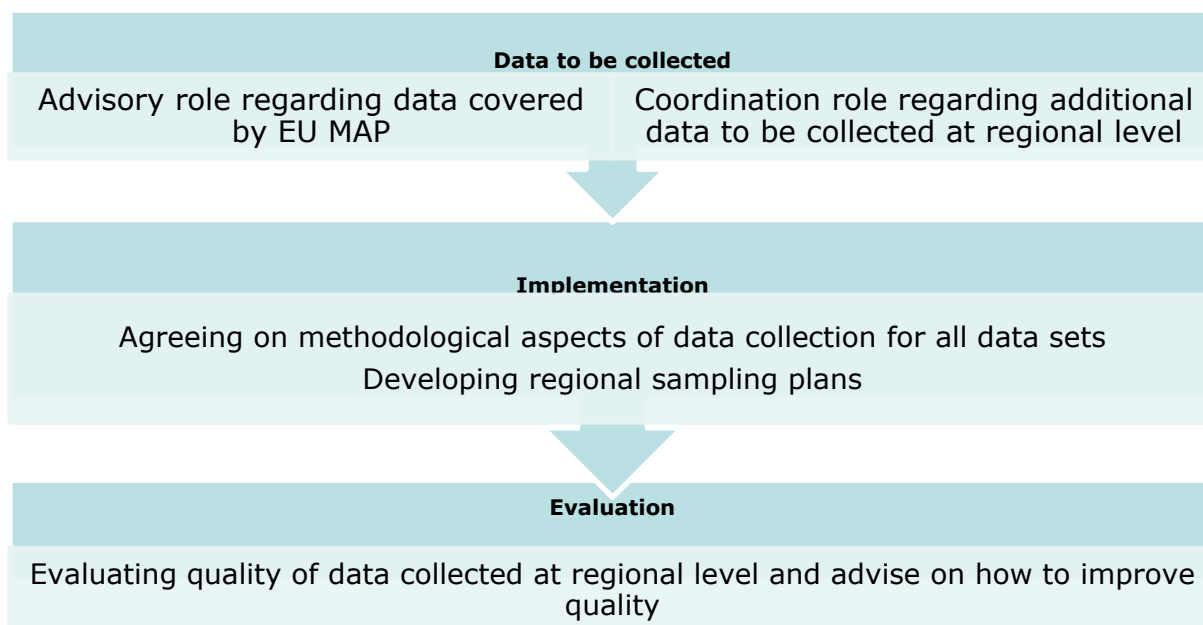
Data to be collected

Advisory role regarding data covered by EU MAP

Coordination role regarding additional data to be collected at regional level

Implementation

Agreeing on methodological aspects of data collection for all data sets

Developing regional sampling plans

Evaluation

Evaluating quality of data collected at regional level and advise on how to improve quality